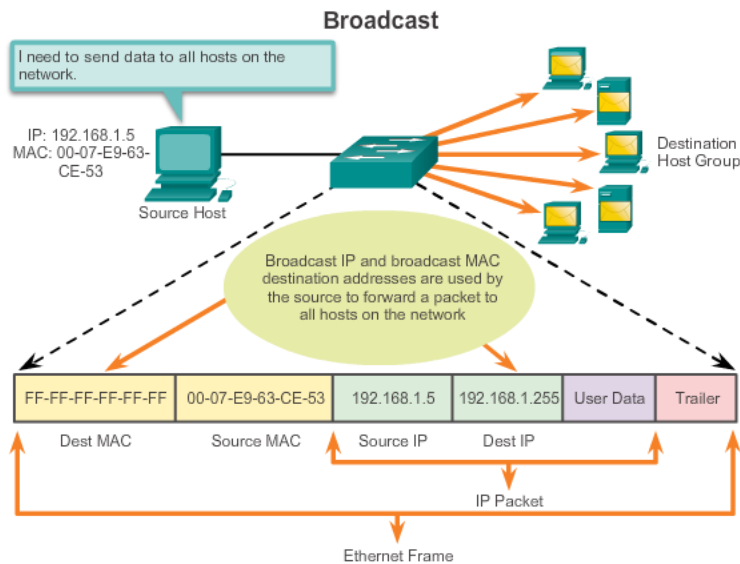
Broadcast

I need to send data to all hosts on the network.

IP: 192.168.1.5
MAC: 00-07-E9-63-CE-53

Source Host

Destination Host Group

Broadcast IP and broadcast MAC destination addresses are used by the source to forward a packet to all hosts on the network

| FF-FF-FF-FF-FF-FF | 00-07-E9-63-CE-53 | 192.168.1.5 | 192.168.1.255 | User Data | Trailer |
|---|---|---|---|---|---|
| Dest MAC | Source MAC | Source IP | Dest IP | | |

IP Packet

Ethernet Frame